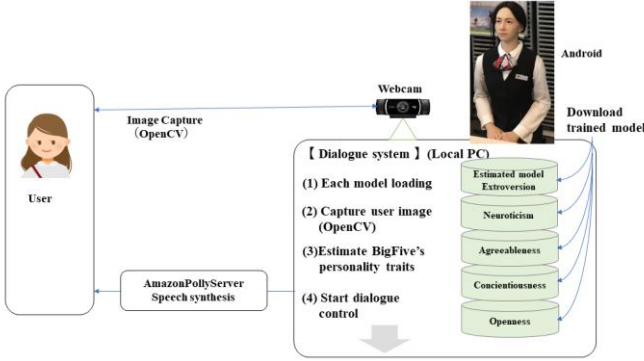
Android

Webcam

Image Capture (OpenCV)

Download trained model

User

【 Dialogue system 】(Local PC)

(1) Each model loading

(2) Capture user image (OpenCV)

(3)Estimate BigFive's personality traits

(4) Start dialogue control

AmazonPollyServer Speech synthesis

Estimated model Extroversion

Neuroticism

Agreeableness

Concientiousness

Openness